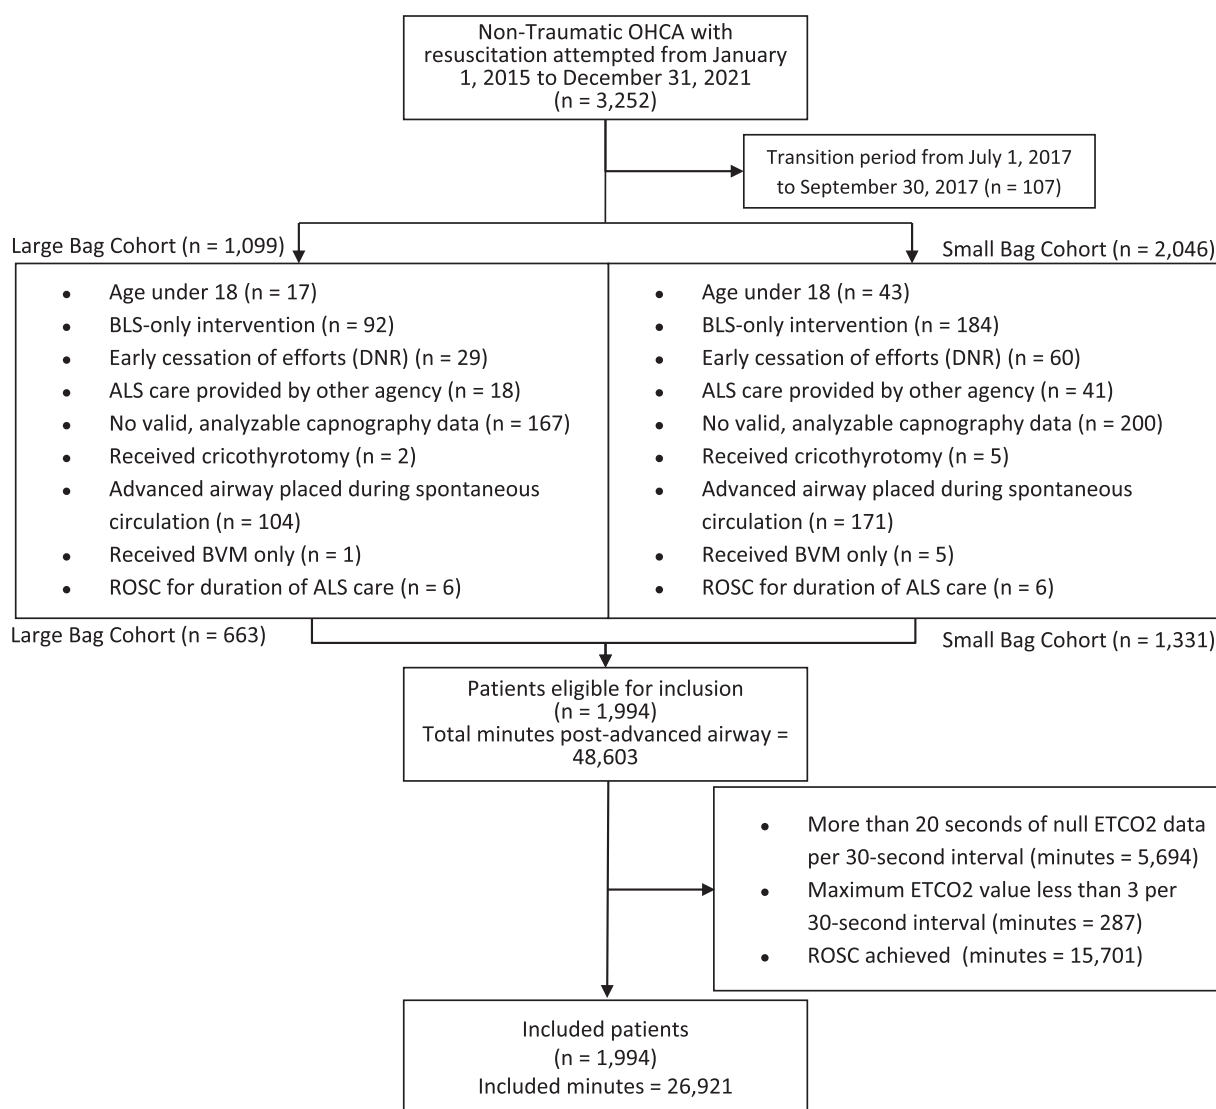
Non-Traumatic OHCA with resuscitation attempted from January 1, 2015 to December 31, 2021
(n = 3,252)

Transition period from July 1, 2017 to September 30, 2017 (n = 107)

Large Bag Cohort (n = 1,099)

Small Bag Cohort (n = 2,046)

- Age under 18 (n = 17)
- BLS-only intervention (n = 92)
- Early cessation of efforts (DNR) (n = 29)
- ALS care provided by other agency (n = 18)
- No valid, analyzable capnography data (n = 167)
- Received cricothyrotomy (n = 2)
- Advanced airway placed during spontaneous circulation (n = 104)
- Received BVM only (n = 1)
- ROSC for duration of ALS care (n = 6)

- Age under 18 (n = 43)
- BLS-only intervention (n = 184)
- Early cessation of efforts (DNR) (n = 60)
- ALS care provided by other agency (n = 41)
- No valid, analyzable capnography data (n = 200)
- Received cricothyrotomy (n = 5)
- Advanced airway placed during spontaneous circulation (n = 171)
- Received BVM only (n = 5)
- ROSC for duration of ALS care (n = 6)

Large Bag Cohort (n = 663)

Small Bag Cohort (n = 1,331)

Patients eligible for inclusion
(n = 1,994)
Total minutes post-advanced airway = 48,603

- More than 20 seconds of null ETCO2 data per 30-second interval (minutes = 5,694)
- Maximum ETCO2 value less than 3 per 30-second interval (minutes = 287)
- ROSC achieved (minutes = 15,701)

Included patients
(n = 1,994)
Included minutes = 26,921